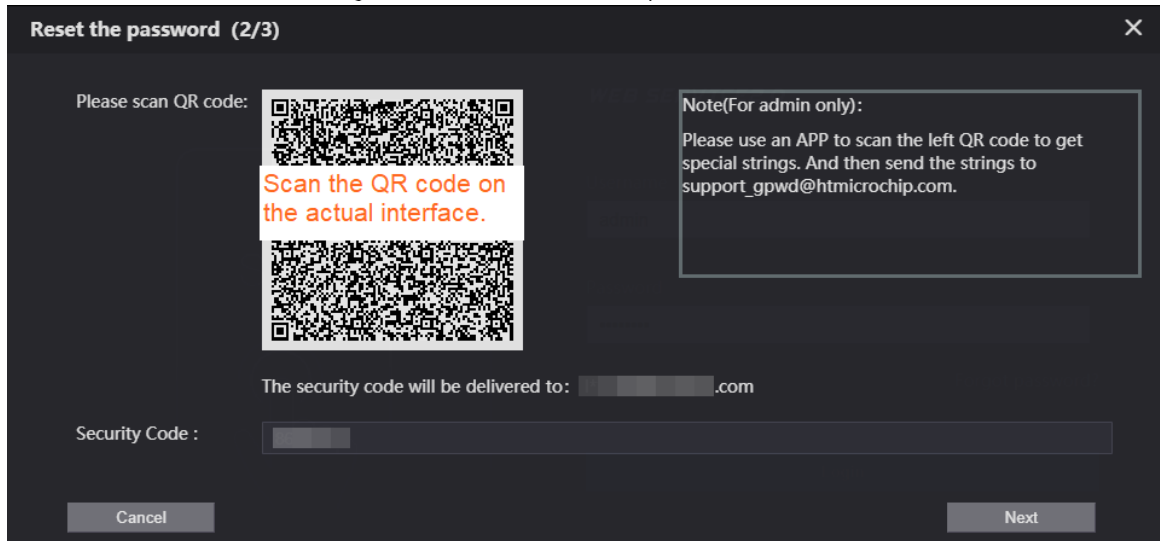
Reset the password (2/3)

×

Please scan QR code:

Scan the QR code on the actual interface.

Note(For admin only):

Please use an APP to scan the left QR code to get special strings. And then send the strings to support_gpwd@htmicrochip.com.

The security code will be delivered to: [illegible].com

Security Code :

Cancel

Next